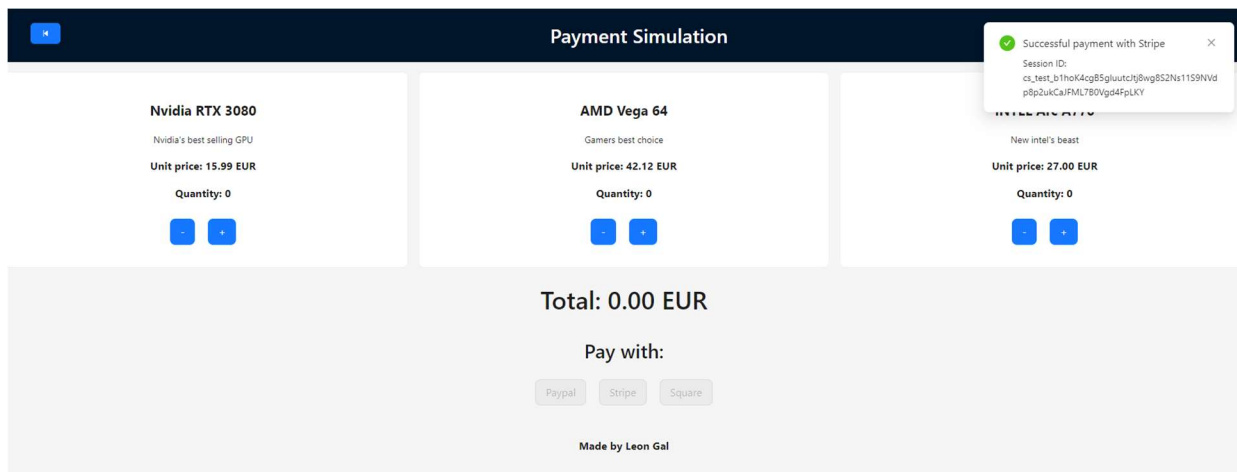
Payment Simulation

Successful payment with Stripe
Session ID: cs_test_b1hoK4cgB5gluutcJtj8wg8S2Ns11S9NVdp8p2ukCaJFML7B0Vgd4FpLKY

Nvidia RTX 3080
Nvidia's best selling GPU
Unit price: 15.99 EUR
Quantity: 0
- +

AMD Vega 64
Gamers best choice
Unit price: 42.12 EUR
Quantity: 0
- +

INTEL Arc A770
New intel's beast
Unit price: 27.00 EUR
Quantity: 0
- +

Total: 0.00 EUR

Pay with:

Paypal Stripe Square

Made by Leon Gal